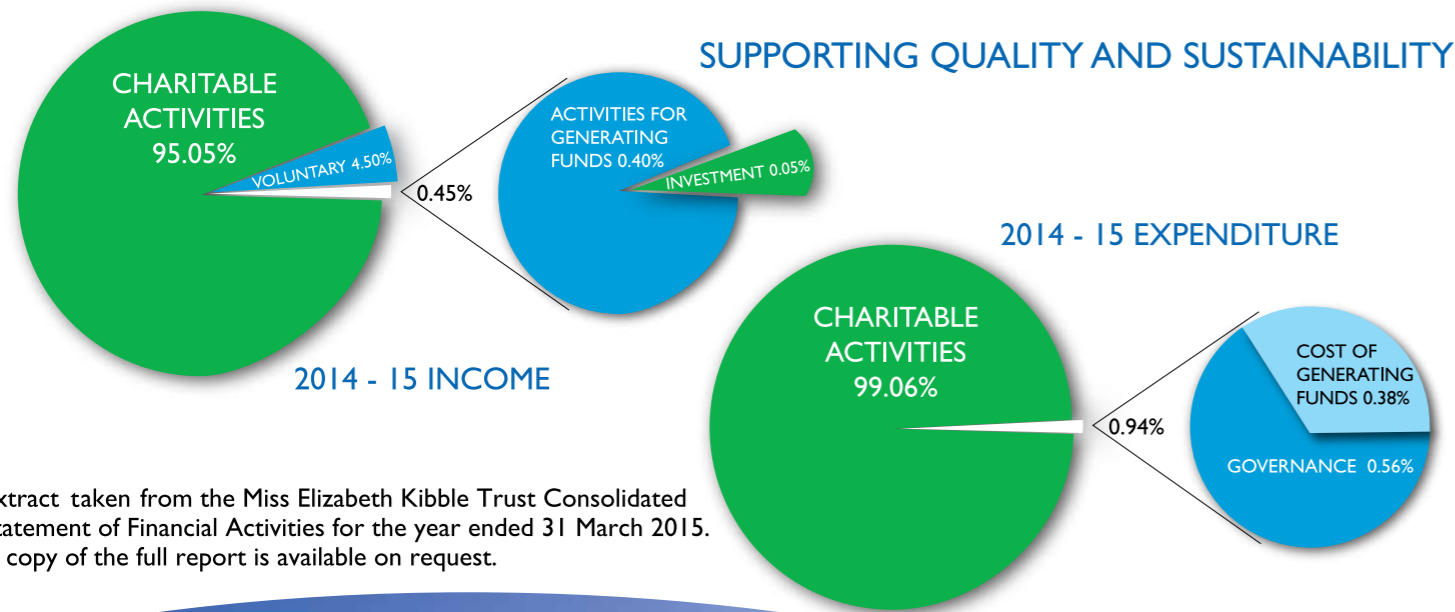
SUPPORTING QUALITY AND SUSTAINABILITY

CHARITABLE ACTIVITIES 95.05%

VOLUNTARY 4.50%

0.45%

ACTIVITIES FOR GENERATING FUNDS 0.40%

INVESTMENT 0.05%

2014 - 15 INCOME

2014 - 15 EXPENDITURE

CHARITABLE ACTIVITIES 99.06%

0.94%

COST OF GENERATING FUNDS 0.38%

GOVERNANCE 0.56%

xtract taken from the Miss Elizabeth Kibble Trust Consolidated tatement of Financial Activities for the year ended 31 March 2015. copy of the full report is available on request.